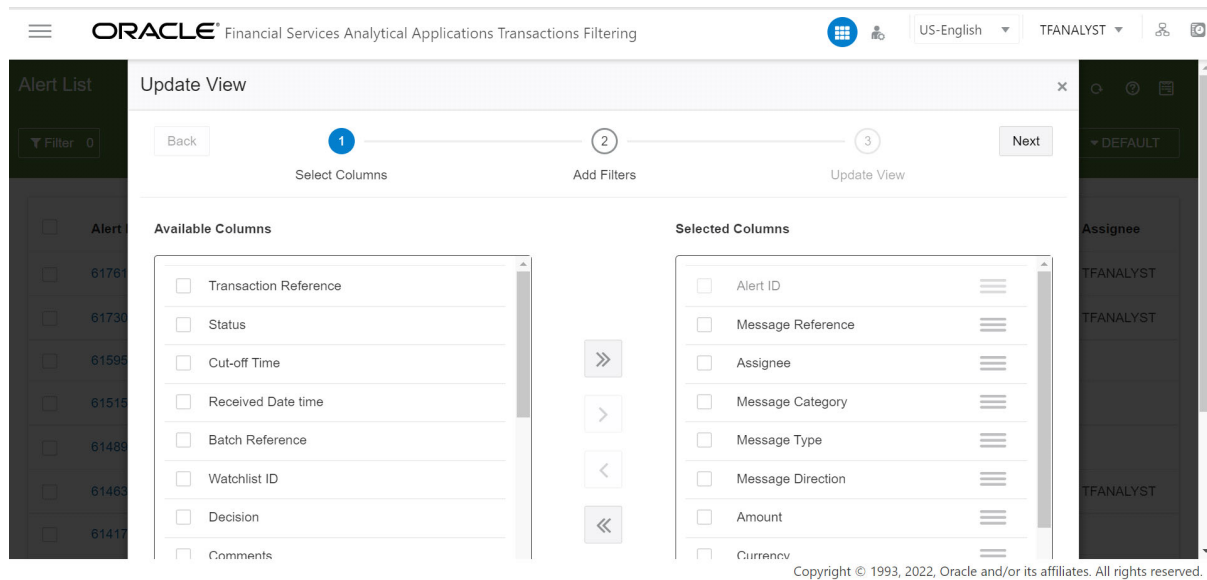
ORACLE® Financial Services Analytical Applications Transactions Filtering

US-English
TFANALYST

Alert List

Filter 0

DEFAULT

Alert

61761
61730
61595
61515
61489
61463
61417

Assignee
TFANALYST
TFANALYST
TFANALYST

Update View
×

Back
1
Select Columns
2
Add Filters
3
Update View
Next

Available Columns
Transaction Reference
Status
Cut-off Time
Received Date time
Batch Reference
Watchlist ID
Decision
Comments

»
›
‹
«

Selected Columns
Alert ID
Message Reference
Assignee
Message Category
Message Type
Message Direction
Amount
Currency

Copyright © 1993, 2022, Oracle and/or its affiliates. All rights reserved.